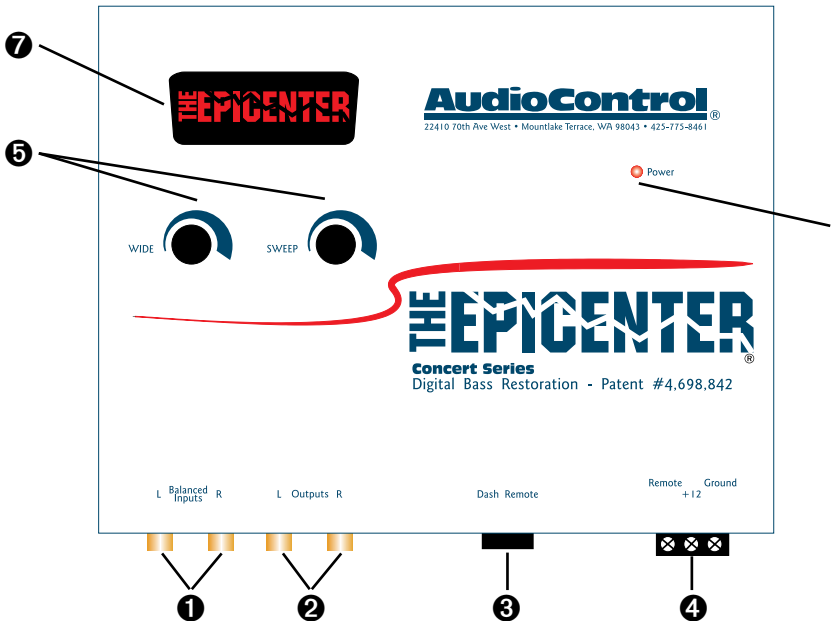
❼

THE EPICENTER

AudioControl®
22410 70th Ave West • Mountlake Terrace, WA 98043 • 425-775-8461

❺

Power

WIDE

SWEEP

THE EPICENTER®
Concert Series
Digital Bass Restoration - Patent #4,698,842

L Balanced Inputs R

L Outputs R

Dash Remote

Remote +12 Ground

❶ ❷ ❸ ❹